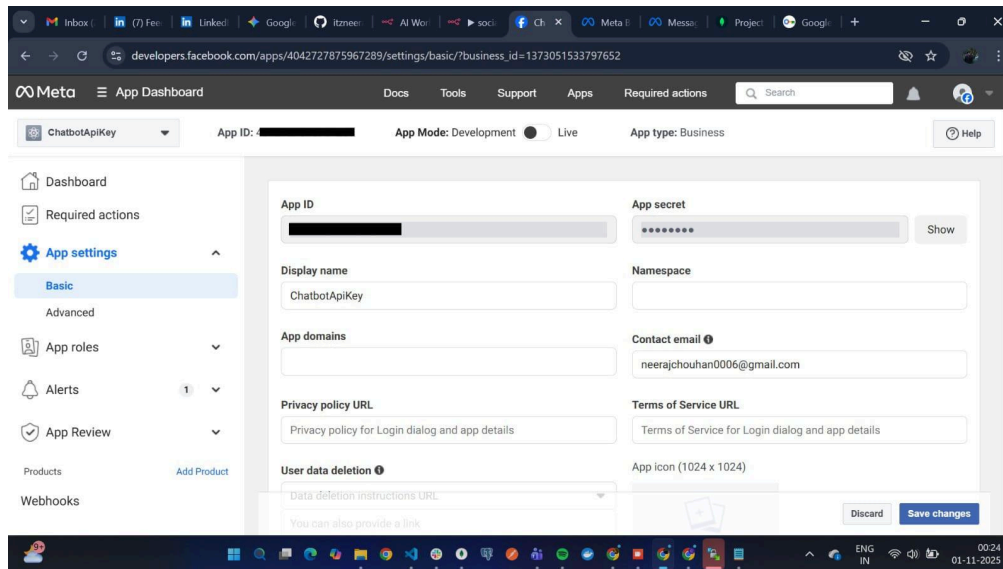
Inbox | (7) Fee | Linked | Google | itzneer | AI Wor | ▶ soci | Ch × | Meta | Messa | Project | Google | +

developers.facebook.com/apps/4042727875967289/settings/basic/?business_id=1373051533797652

Meta ≡ App Dashboard Docs Tools Support Apps Required actions Search

ChatbotApiKey App ID: 4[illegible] App Mode: Development Live App type: Business Help

Dashboard
Required actions
App settings
Basic
Advanced
App roles
Alerts 1
App Review
Products Add Product
Webhooks

App ID
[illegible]

App secret
••••••••
Show

Display name
ChatbotApiKey

Namespace

App domains

Contact email
neerajchouhan0006@gmail.com

Privacy policy URL
Privacy policy for Login dialog and app details

Terms of Service URL
Terms of Service for Login dialog and app details

User data deletion
Data deletion instructions URL
You can also provide a link

App icon (1024 x 1024)

Discard Save changes

ENG IN 00:24 01-11-2025